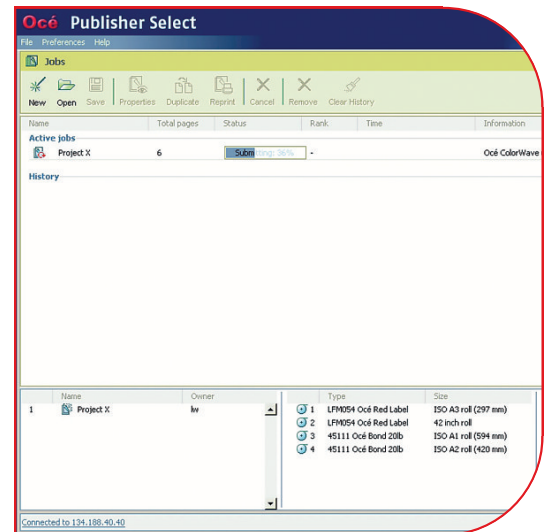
Océ Publisher Select

File Preferences Help

Jobs

New Open Save Properties Duplicate Reprint Cancel Remove Clear History

| Name | Total pages | Status | Rank | Time | Information |
|---|---|---|---|---|---|
| Active jobs | | | | | |
| Project X | 6 | Submitting: 36% | - | | Océ ColorWave |
| History | | | | | |

| | Name | Owner |
|---|---|---|
| 1 | Project X | lw |

| | Type | Size |
|---|---|---|
| 1 | LFM054 Océ Red Label | ISO A3 roll (297 mm) |
| 2 | LFM054 Océ Red Label | 42 inch roll |
| 3 | 45111 Océ Bond 20lb | ISO A1 roll (594 mm) |
| 4 | 45111 Océ Bond 20lb | ISO A2 roll (420 mm) |

Connected to 134.188.40.40